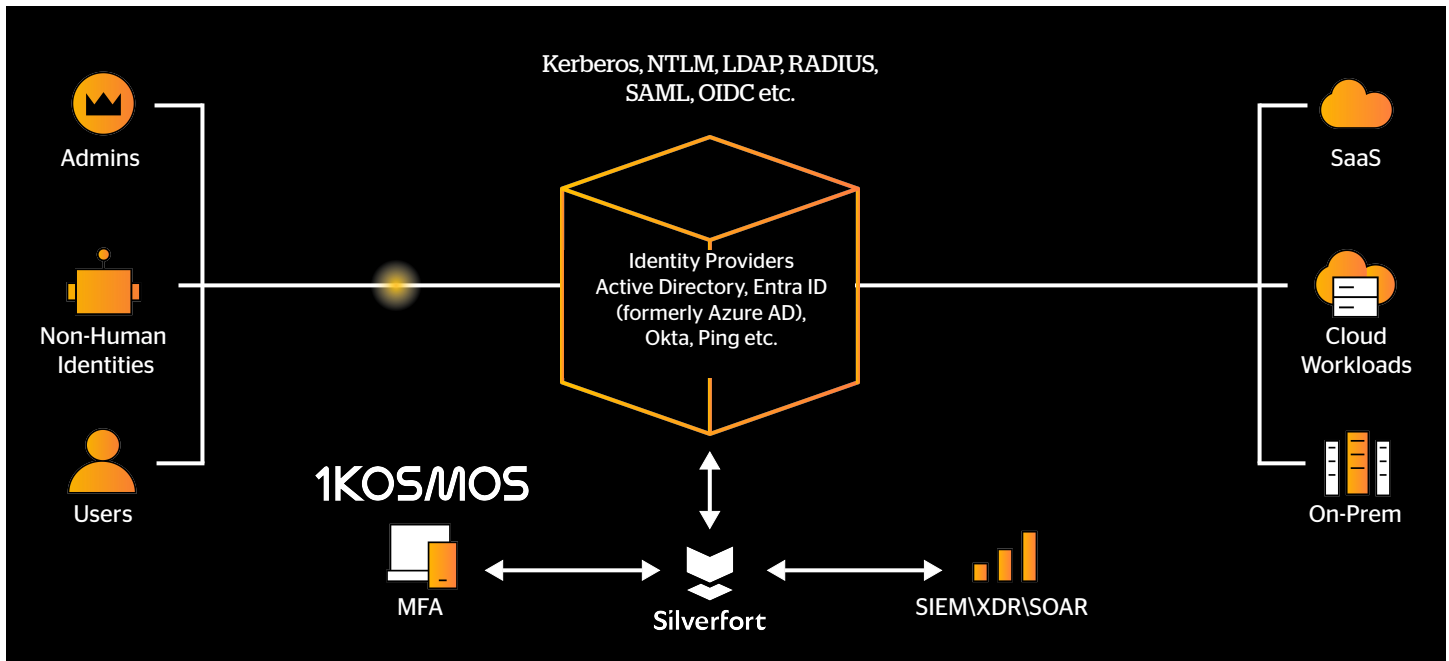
Kerberos, NTLM, LDAP, RADIUS, SAML, OIDC etc.

Admins

Non-Human Identities

Users

Identity Providers
Active Directory, Entra ID (formerly Azure AD), Okta, Ping etc.

SaaS

Cloud Workloads

On-Prem

1KOSMOS

MFA

Silverfort

SIEM\XDR\SOAR